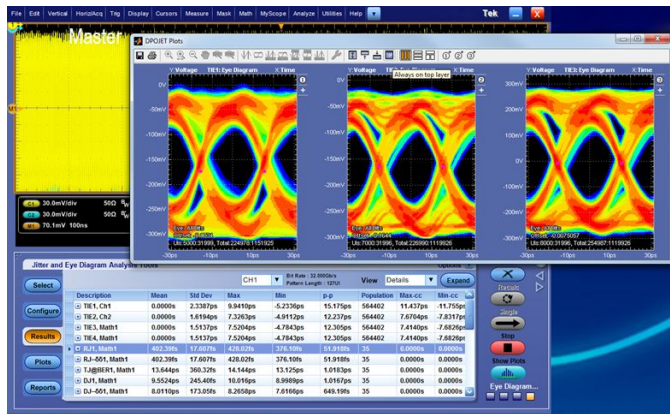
File Edit Vertical Horiz/Acq Trig Display Cursors Measure Mask Math MyScope Analyze Utilities Help

Tek

Master

DPOJET Plots

Always on top layer

V Voltage TIE1: Eye Diagram X Time

V Voltage TIE2: Eye Diagram X Time

V Voltage TIE3: Eye Diagram X Time

0V
-50mV
-100mV
-150mV
-200mV
-250mV
-300mV

-30ps -10ps 10ps 30ps

-30ps -10ps 10ps 30ps

300mV
200mV
100mV
0V
-100mV
-200mV
-300mV

-30ps -10ps 10ps 30ps

Ui:5000:31999, Total:224978:1151925

Ui:7000:31996, Total:226990:1119926

Ui:8000:31996, Total:254987:1119926

C1 30.0mV/div 500
C2 30.0mV/div 500
M1 70.1mV 100ns

Jitter and Eye Diagram Analysis Tools

Select

Configure

Results

Plots

Reports

CH1

Bit Rate : 32.000Gb/s
Pattern Length : 127UI

View Details

Expand

| Description | Mean | Std Dev | Max | Min | p-p | Population | Max-cc | Min-cc |
|---|---|---|---|---|---|---|---|---|
| TIE1, Ch1 | 0.0000s | 2.3387ps | 9.9410ps | -5.2336ps | 15.175ps | 564402 | 11.437ps | -11.755ps |
| TIE2, Ch2 | 0.0000s | 1.6194ps | 7.3263ps | -4.9112ps | 12.237ps | 564402 | 7.6704ps | -7.8317ps |
| TIE3, Math1 | 0.0000s | 1.5137ps | 7.5204ps | -4.7843ps | 12.305ps | 564402 | 7.4140ps | -7.6826ps |
| TIE4, Math1 | 0.0000s | 1.5137ps | 7.5204ps | -4.7843ps | 12.305ps | 564402 | 7.4140ps | -7.6826ps |
| RJ1, Math1 | 402.39fs | 17.607fs | 428.02fs | 376.10fs | 51.918fs | 35 | 0.0000s | 0.0000s |
| RJ–δδ1, Math1 | 402.39fs | 17.607fs | 428.02fs | 376.10fs | 51.918fs | 35 | 0.0000s | 0.0000s |
| TJ@BER1, Math1 | 13.644ps | 360.32fs | 14.144ps | 13.125ps | 1.0183ps | 35 | 0.0000s | 0.0000s |
| DJ1, Math1 | 9.5524ps | 245.40fs | 10.016ps | 8.9989ps | 1.0167ps | 35 | 0.0000s | 0.0000s |
| DJ–δδ1, Math1 | 8.0110ps | 173.05fs | 8.2658ps | 7.6166ps | 649.19fs | 35 | 0.0000s | 0.0000s |

Recalc

Single

Stop

Show Plots

Eye Diagram...